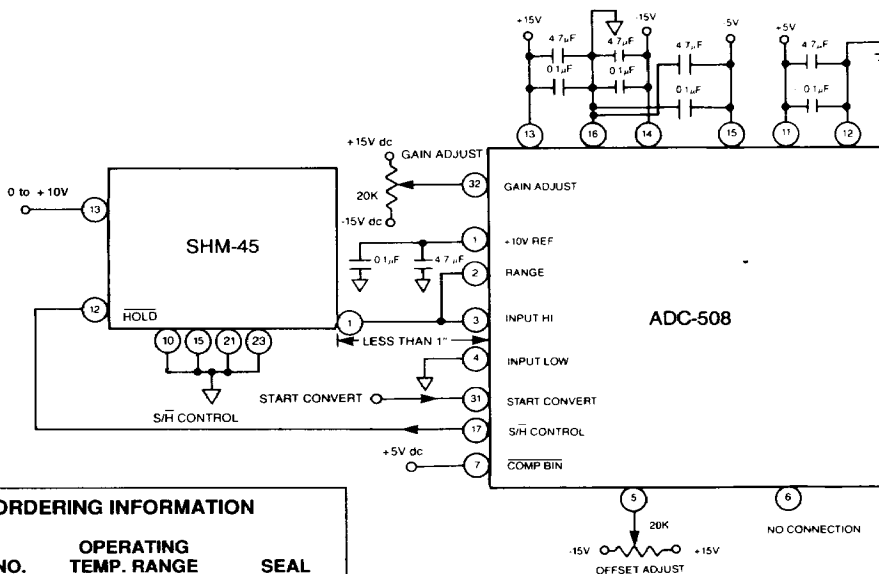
+15V
-15V
-5V
+5V
4.7µF
0.1µF
4.7µF
0.1µF
4.7µF
0.1µF
4.7µF
0.1µF
13
16
14
15
11
12
+15V dc
GAIN ADJUST
20K
-15V dc
32
GAIN ADJUST
0 to +10V
13
SHM-45
1
+10V REF
0.1µF
4.7µF
2
RANGE
12
$\overline{HOLD}$
1
3
INPUT HI
ADC-508
10
15
21
23
LESS THAN 1"
4
INPUT LOW
START CONVERT
31
START CONVERT
S/$\overline{H}$ CONTROL
17
S/$\overline{H}$ CONTROL
+5V dc
7
$\overline{COMP\ BIN}$
ORDERING INFORMATION
5
6
20K
NO CONNECTION
NO.
OPERATING TEMP. RANGE
SEAL
-15V
+15V
OFFSET ADJUST